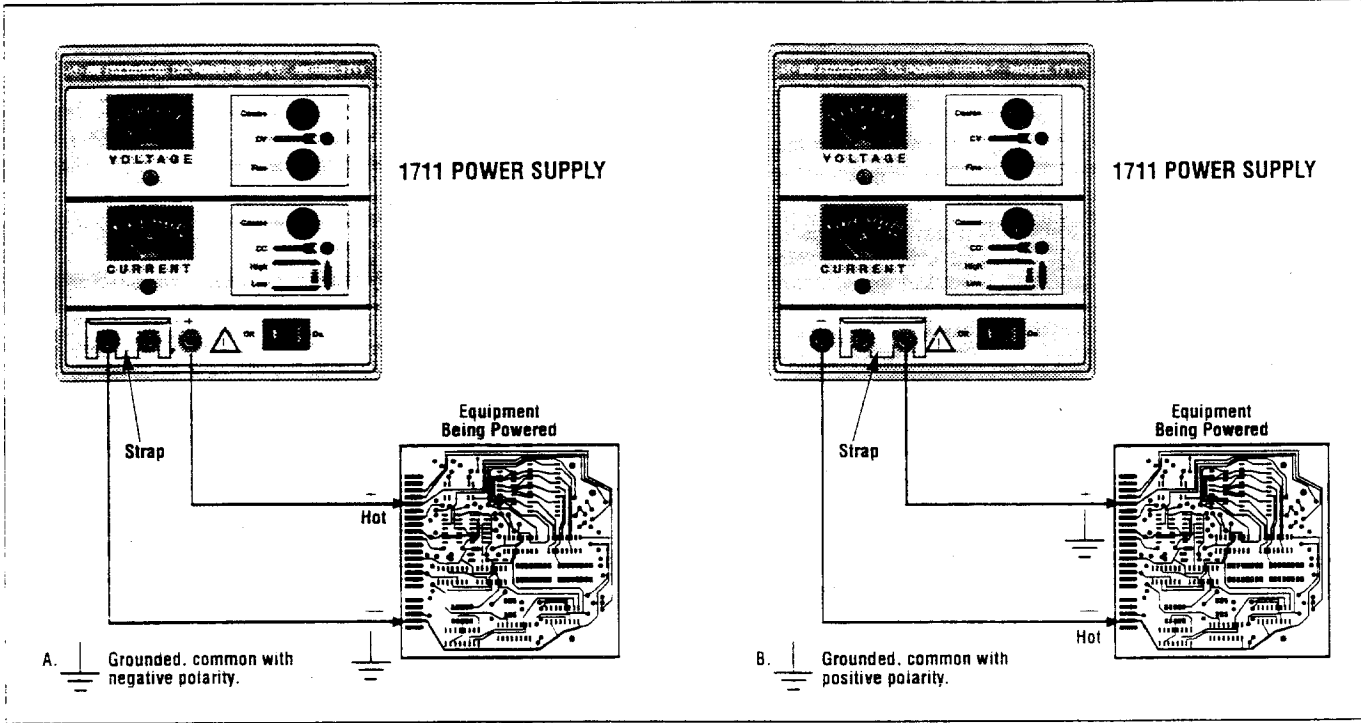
VOLTAGE

CURRENT

1711 POWER SUPPLY

Strap

Equipment Being Powered

Hot

A. Grounded, common with negative polarity.

VOLTAGE

CURRENT

1711 POWER SUPPLY

Strap

Equipment Being Powered

Hot

B. Grounded, common with positive polarity.